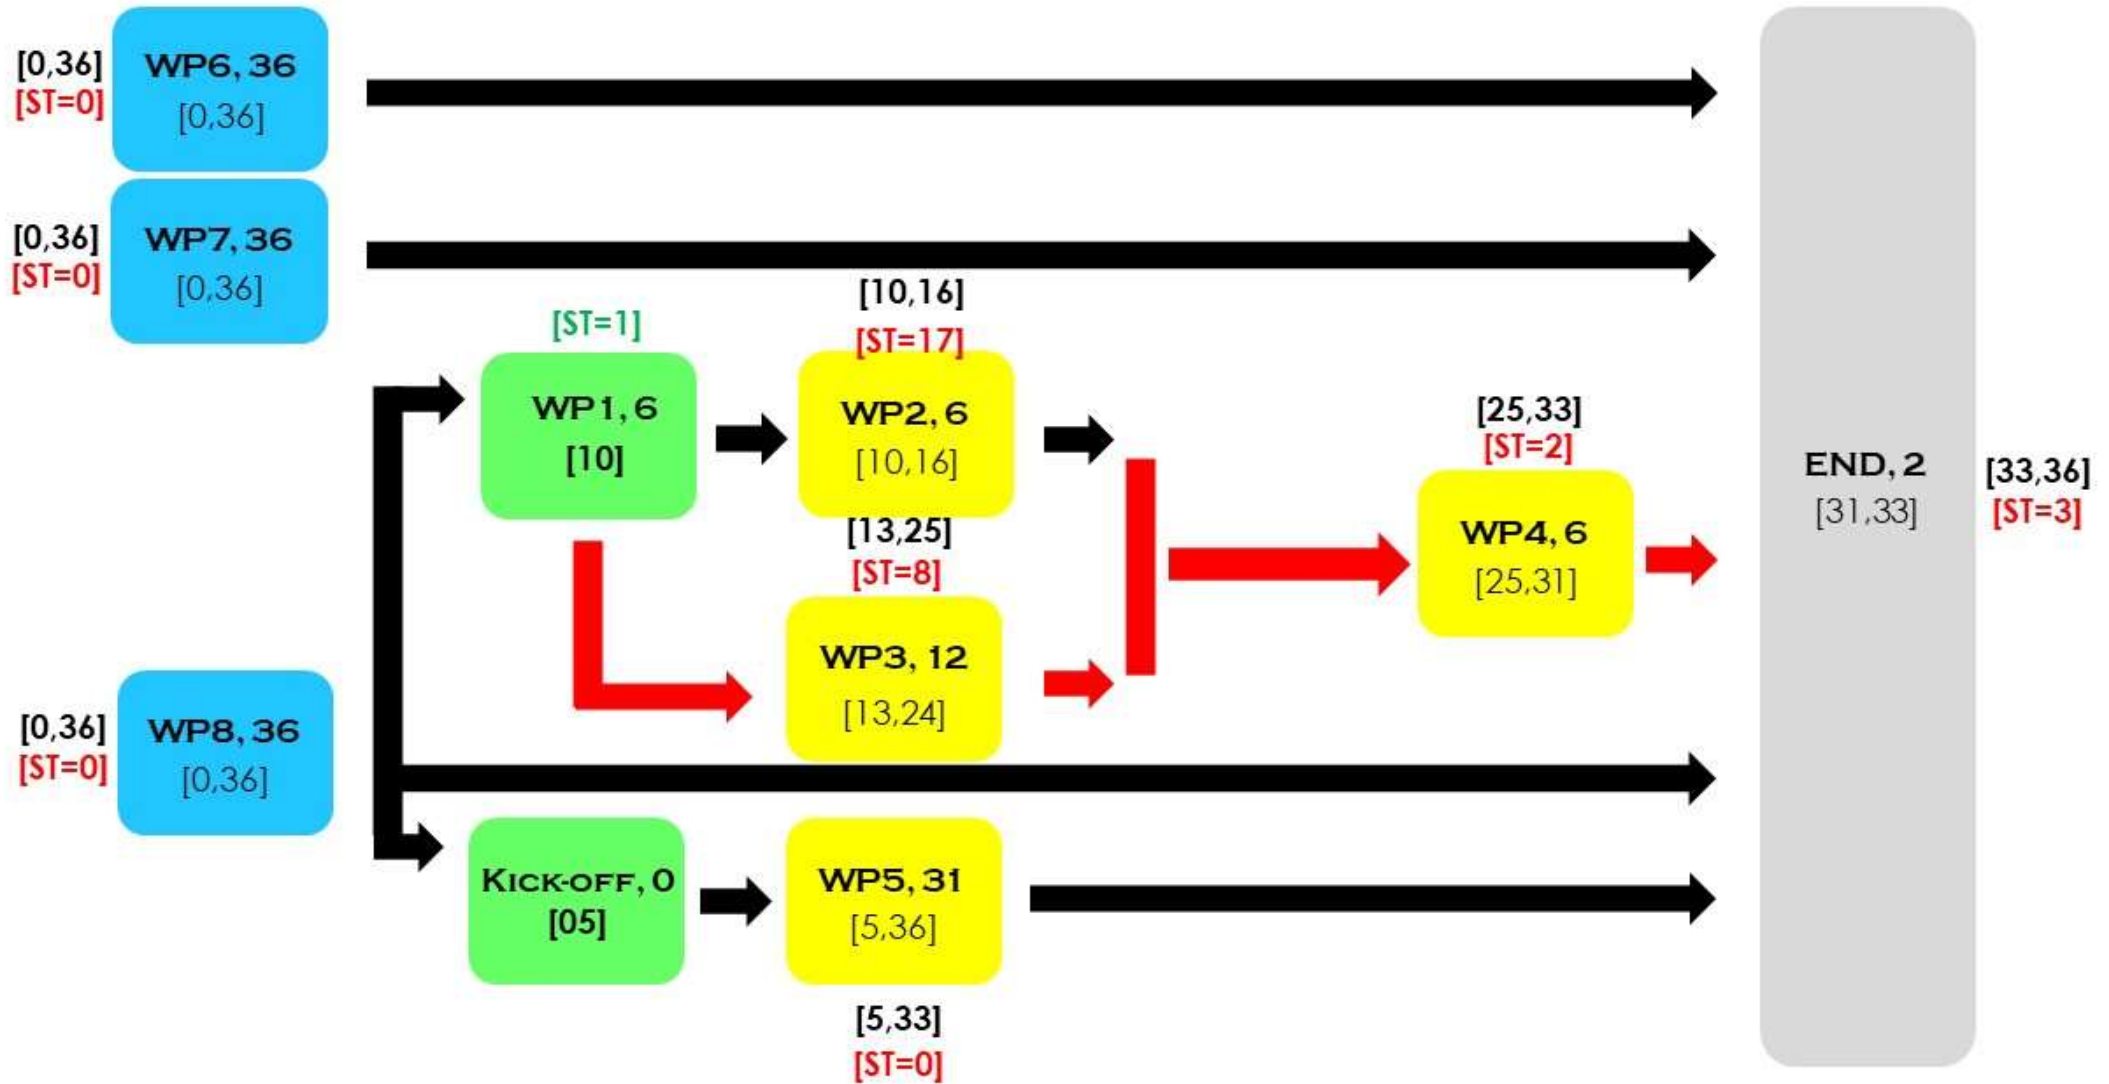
[0,36]
[ST=0]
WP6, 36
[0,36]

[0,36]
[ST=0]
WP7, 36
[0,36]

[ST=1]
WP1, 6
[10]

[10,16]
[ST=17]
WP2, 6
[10,16]

[13,25]
[ST=8]
WP3, 12
[13,24]

[25,33]
[ST=2]
WP4, 6
[25,31]

END, 2
[31,33]

[33,36]
[ST=3]

[0,36]
[ST=0]
WP8, 36
[0,36]

Kick-off, 0
[05]

WP5, 31
[5,36]

[5,33]
[ST=0]